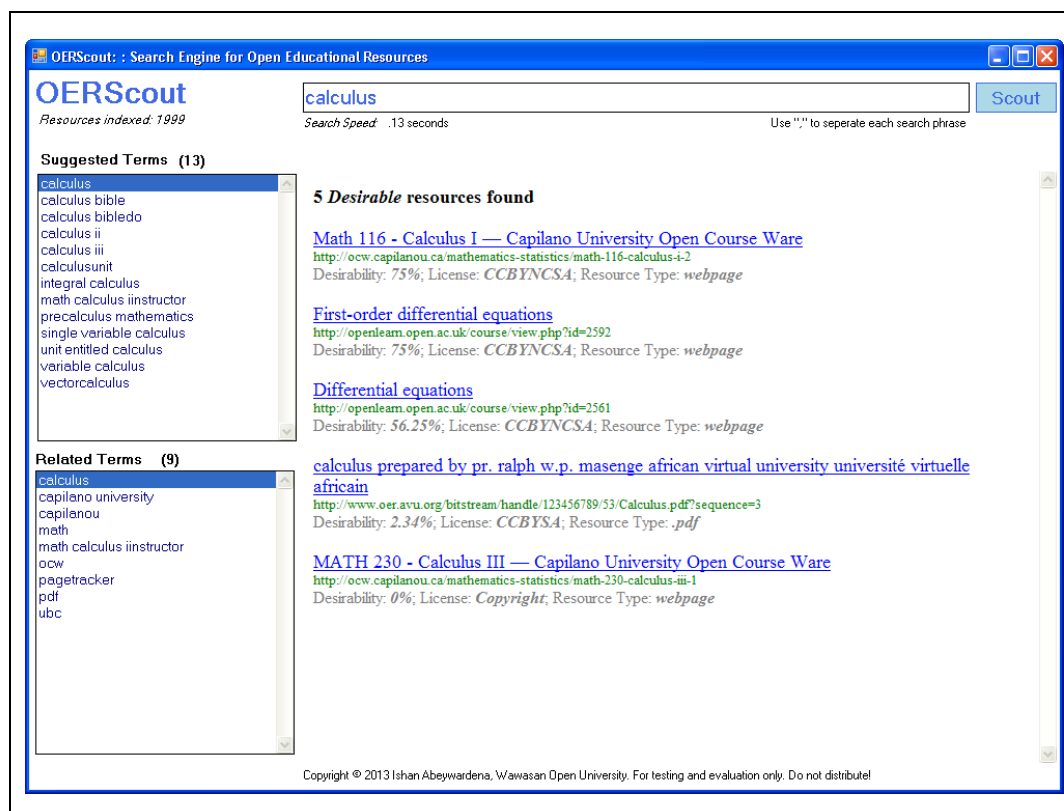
OERScout: : Search Engine for Open Educational Resources

OERScout
Resources indexed: 1999

calculus

Scout

Search Speed: .13 seconds

Use "," to seperate each search phrase

Suggested Terms (13)

calculus
calculus bible
calculus bibledo
calculus ii
calculus iii
calculusunit
integral calculus
math calculus iinstructor
precalculus mathematics
single variable calculus
unit entitled calculus
variable calculus
vectorcalculus

Related Terms (9)

calculus
capilano university
capilanou
math
math calculus iinstructor
ocw
pagetracker
pdf
ubc

5 Desirable resources found

Math 116 - Calculus I — Capilano University Open Course Ware
http://ocw.capilanou.ca/mathematics-statistics/math-116-calculus-i-2
Desirability: 75%; License: CCBYNCSA; Resource Type: webpage

First-order differential equations
http://openlearn.open.ac.uk/course/view.php?id=2592
Desirability: 75%; License: CCBYNCSA; Resource Type: webpage

Differential equations
http://openlearn.open.ac.uk/course/view.php?id=2561
Desirability: 56.25%; License: CCBYNCSA; Resource Type: webpage

calculus prepared by pr. ralph w.p. masenge african virtual university université virtuelle africain
http://www.oer.avu.org/bitstream/handle/123456789/53/Calculus.pdf?sequence=3
Desirability: 2.34%; License: CCBYSA; Resource Type: .pdf

MATH 230 - Calculus III — Capilano University Open Course Ware
http://ocw.capilanou.ca/mathematics-statistics/math-230-calculus-iii-1
Desirability: 0%; License: Copyright; Resource Type: webpage

Copyright © 2013 Ishan Abeywardena, Wawasan Open University. For testing and evaluation only. Do not distribute!